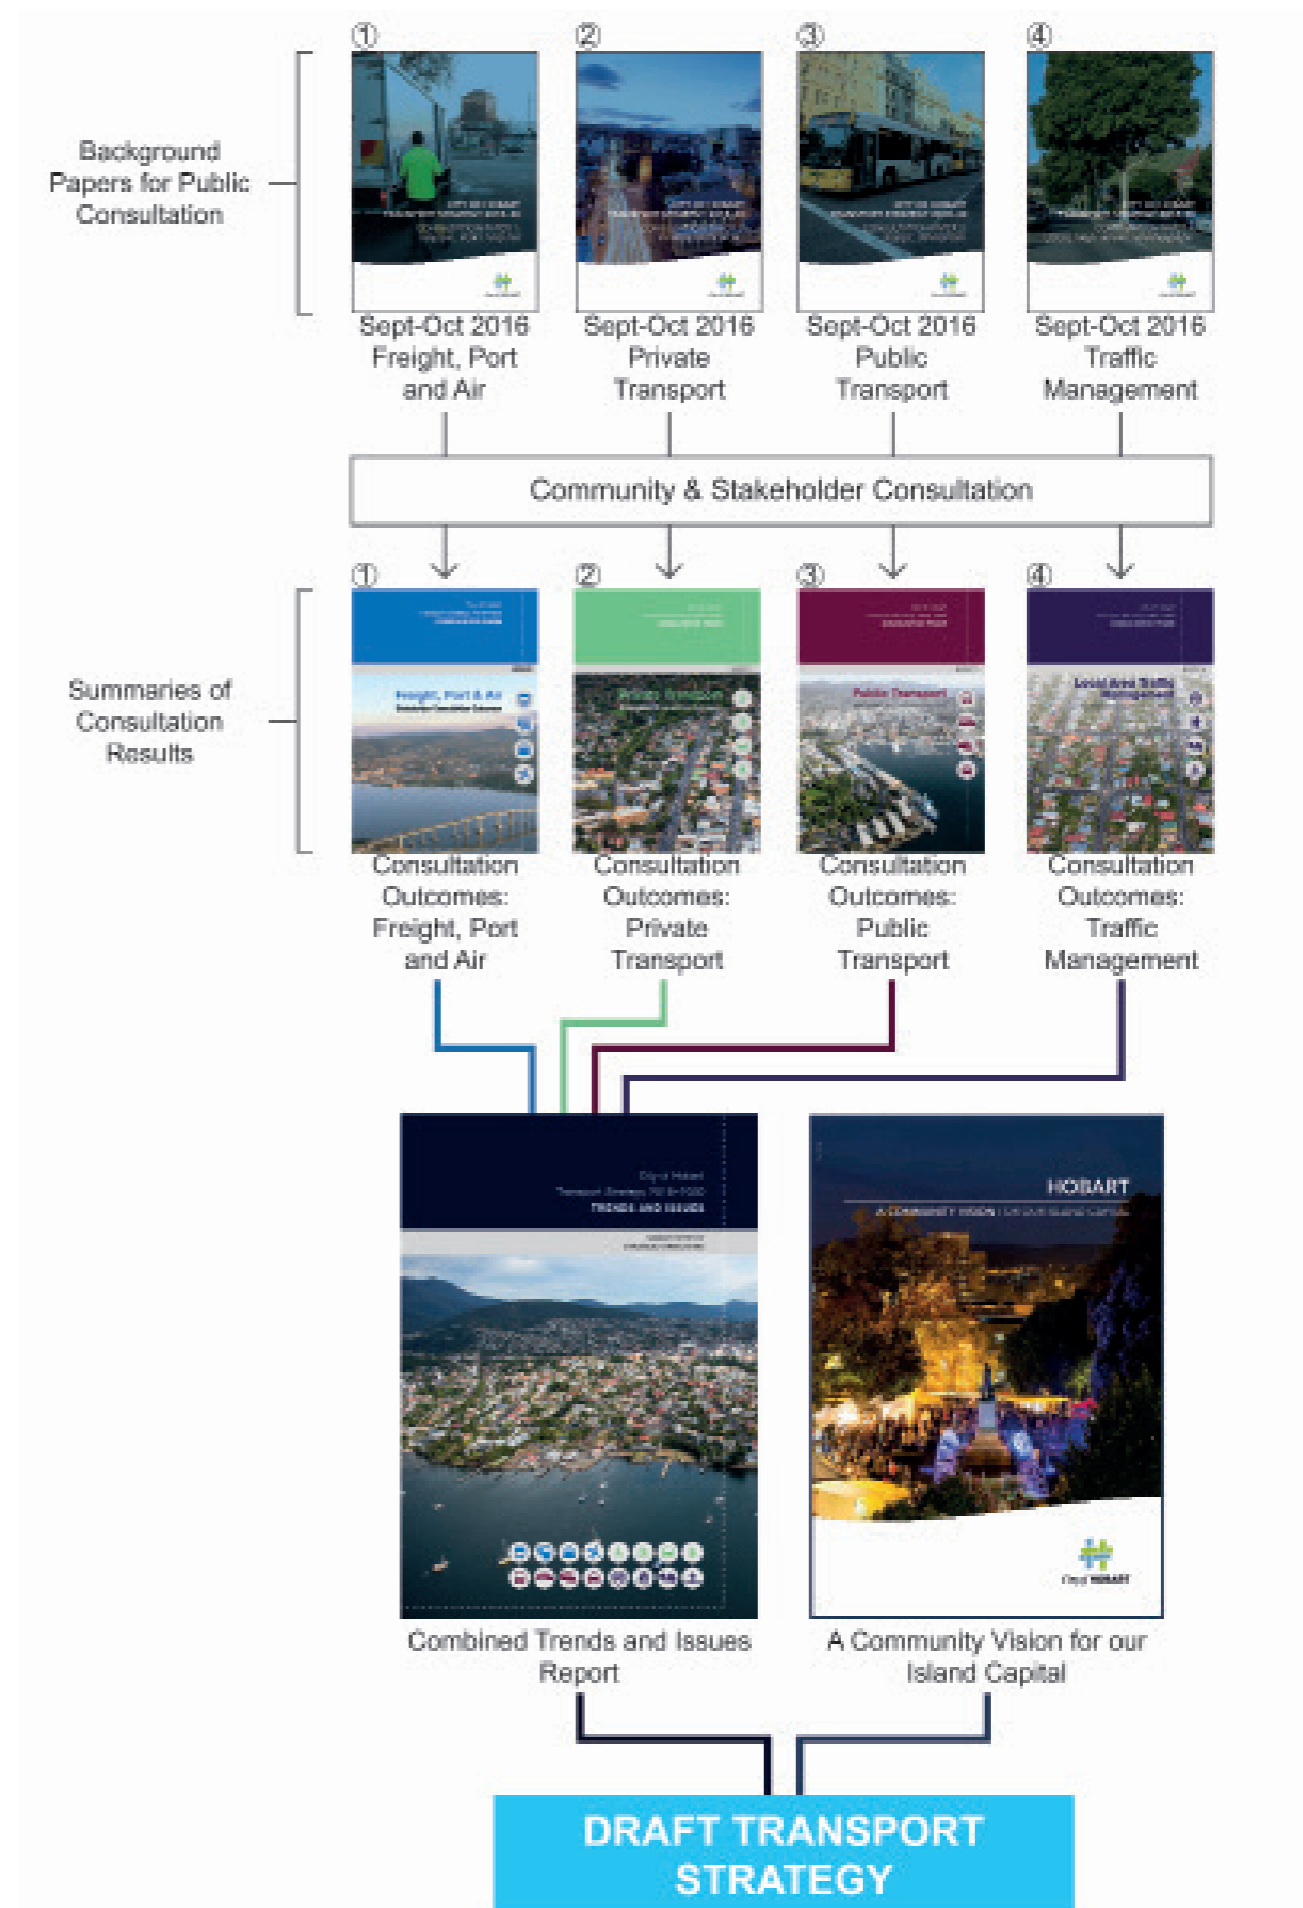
Background Papers for Public Consultation

①

Sept-Oct 2016 Freight, Port and Air

②

Sept-Oct 2016 Private Transport

③

Sept-Oct 2016 Public Transport

④

Sept-Oct 2016 Traffic Management

Community & Stakeholder Consultation

Summaries of Consultation Results

①

Consultation Outcomes: Freight, Port and Air

②

Consultation Outcomes: Private Transport

③

Consultation Outcomes: Public Transport

④

Consultation Outcomes: Traffic Management

HOBART

Combined Trends and Issues Report

A Community Vision for our Island Capital

DRAFT TRANSPORT STRATEGY